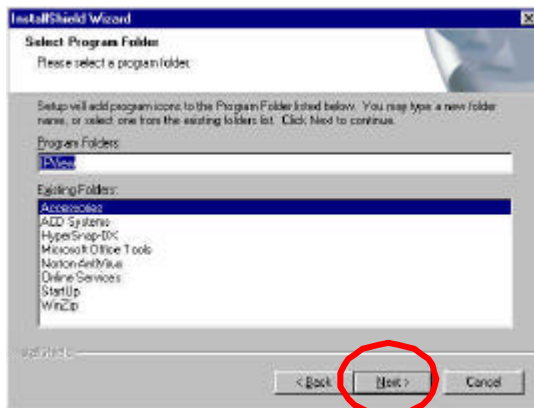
InstallShield Wizard

Select Program Folder

Please select a program folder.

Setup will add program icons to the Program Folder listed below. You may type a new folder name, or select one from the existing folders list. Click Next to continue.

Program Folders:

IPView

Existing Folders:

Accessories
ACD Systems
HyperSnap-DX
Microsoft Office Tools
Norton AntiVirus
Online Services
StartUp
WinZip

InstallShield

< Back

Next >

Cancel